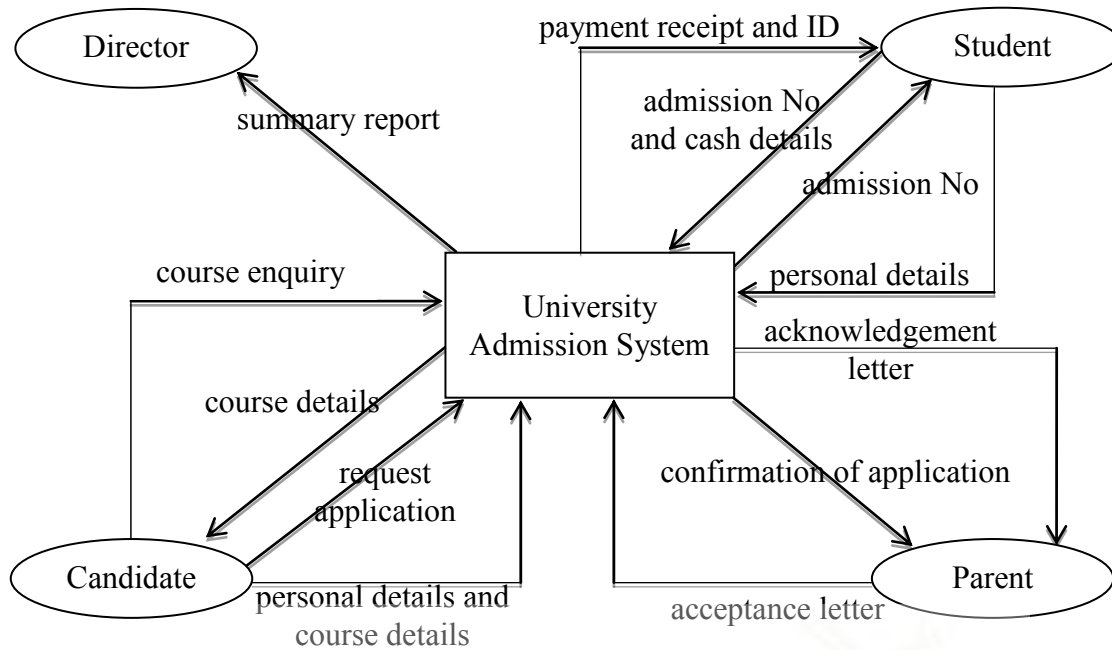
Director

payment receipt and ID

Student

summary report

admission No and cash details

admission No

course enquiry

University Admission System

personal details

acknowledgement letter

course details

request application

confirmation of application

Candidate

personal details and course details

acceptance letter

Parent